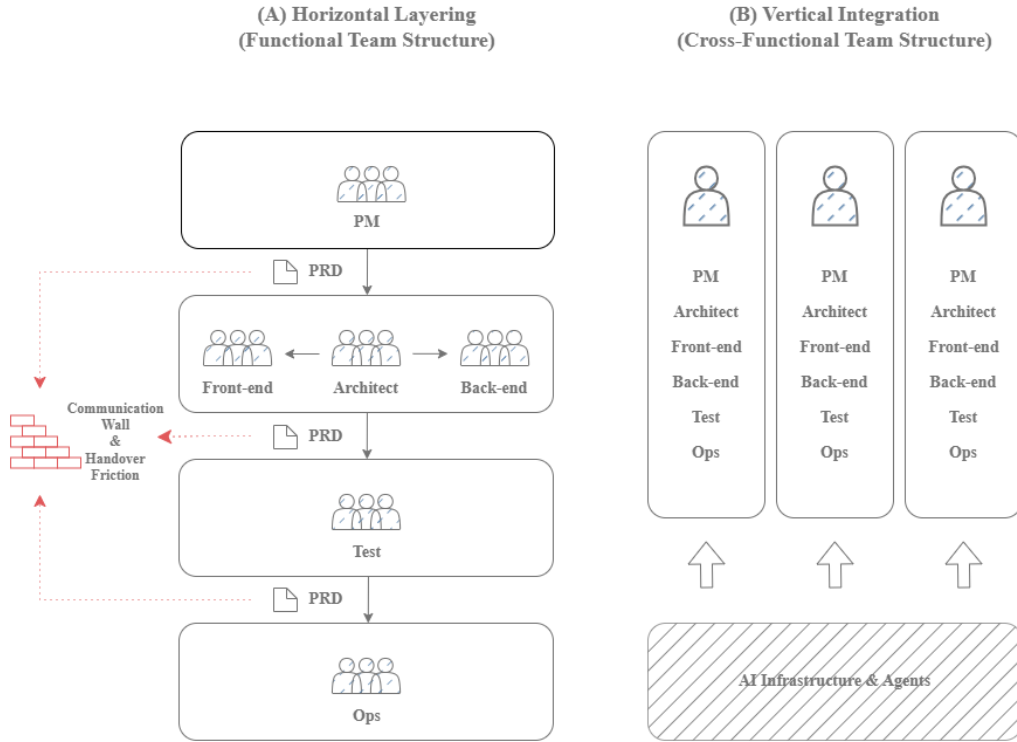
(A) Horizontal Layering
(Functional Team Structure)

PM

PRD

Front-end

Architect

Back-end

Communication Wall & Handover Friction

PRD

Test

PRD

Ops

(B) Vertical Integration
(Cross-Functional Team Structure)

PM
Architect
Front-end
Back-end
Test
Ops

PM
Architect
Front-end
Back-end
Test
Ops

PM
Architect
Front-end
Back-end
Test
Ops

AI Infrastructure & Agents